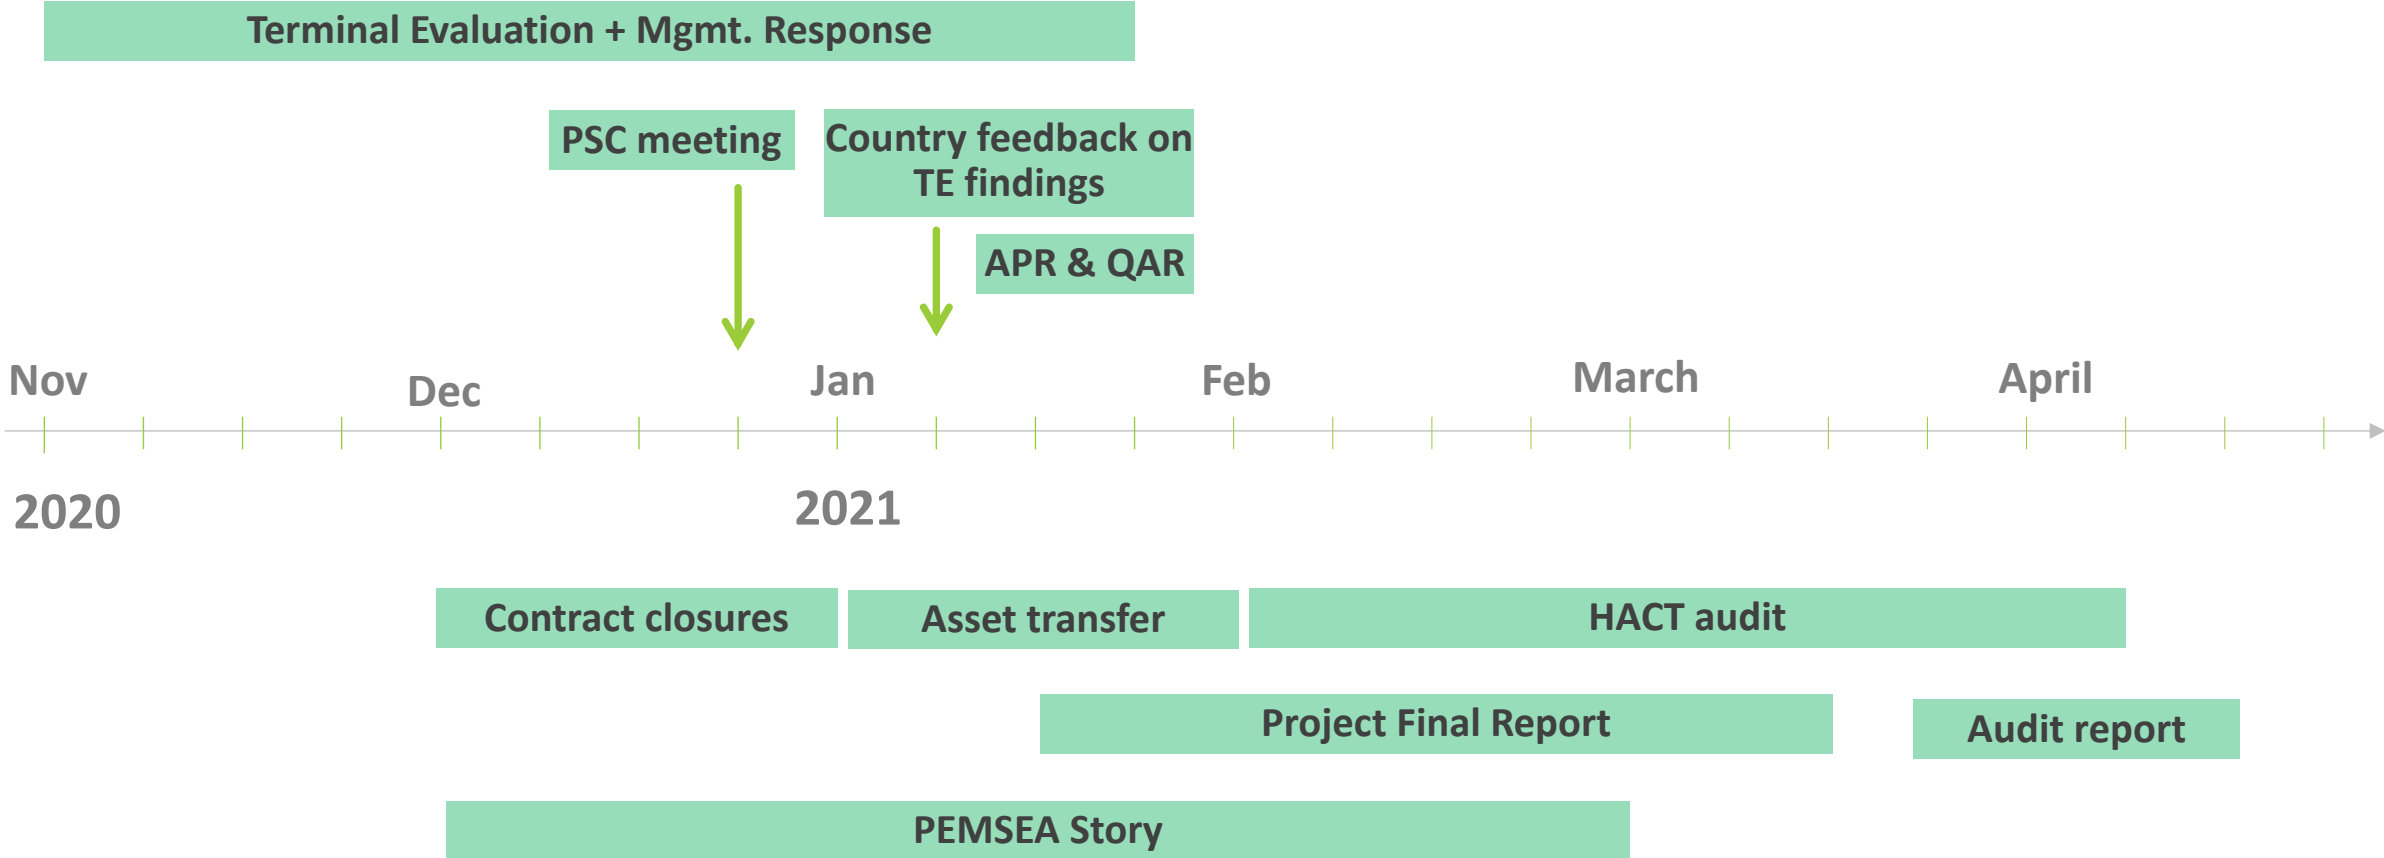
Terminal Evaluation + Mgmt. Response

PSC meeting

Country feedback on TE findings

APR & QAR

Nov

Dec

Jan

Feb

March

April

2020

2021

Contract closures

Asset transfer

HACT audit

Project Final Report

Audit report

PEMSEA Story